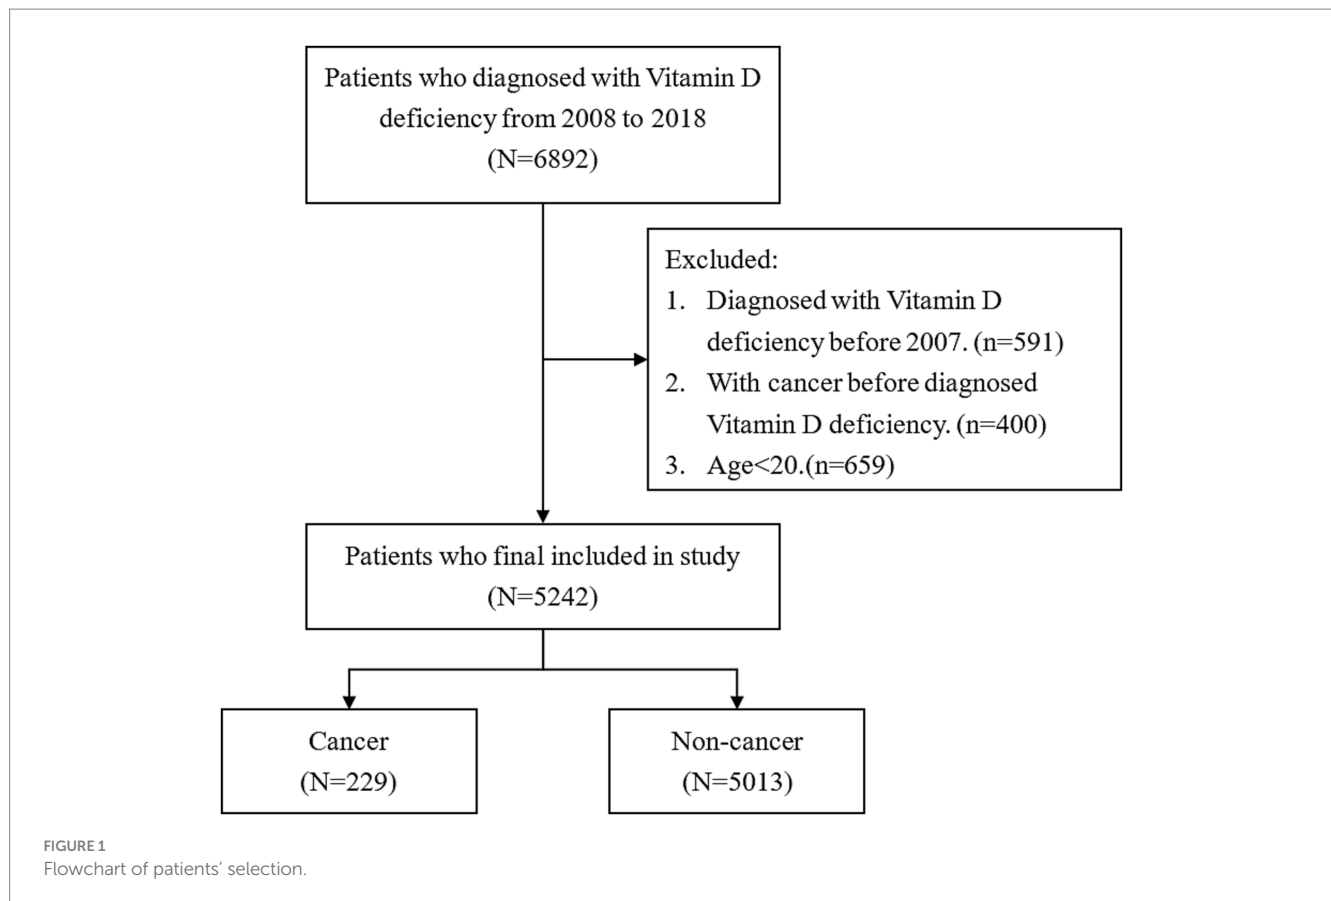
Patients who diagnosed with Vitamin D deficiency from 2008 to 2018 (N=6892)

Excluded:
1. Diagnosed with Vitamin D deficiency before 2007. (n=591)
2. With cancer before diagnosed Vitamin D deficiency. (n=400)
3. Age<20.(n=659)

Patients who final included in study (N=5242)

Cancer (N=229)

Non-cancer (N=5013)

FIGURE 1
Flowchart of patients' selection.